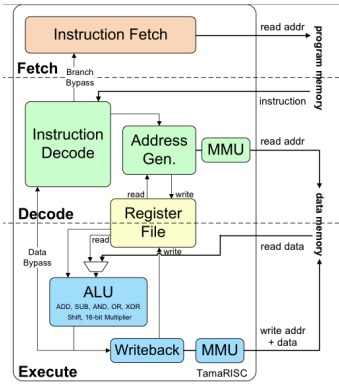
Instruction Fetch

read addr

program memory

Fetch

Branch Bypass

instruction

Instruction Decode

Address Gen.

MMU

read addr

read

write

data memory

Decode

Register File

read

write

read data

Data Bypass

ALU

ADD, SUB, AND, OR, XOR

Shift, 16-bit Multiplier

write addr + data

Writeback

MMU

Execute

TamaRISC